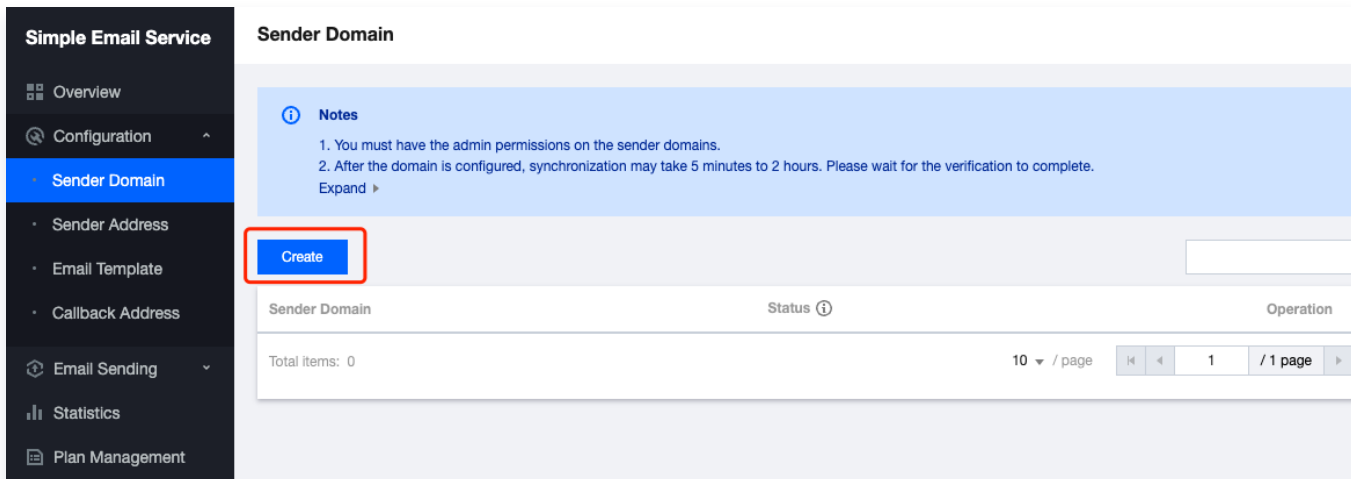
Simple Email Service
Overview
Configuration
Sender Domain
Sender Address
Email Template
Callback Address
Email Sending
Statistics
Plan Management

Sender Domain

Notes
1. You must have the admin permissions on the sender domains.
2. After the domain is configured, synchronization may take 5 minutes to 2 hours. Please wait for the verification to complete.
Expand

Create

| Sender Domain | Status | Operation |
|---|---|---|

Total items: 0
10 / page
1
/ 1 page